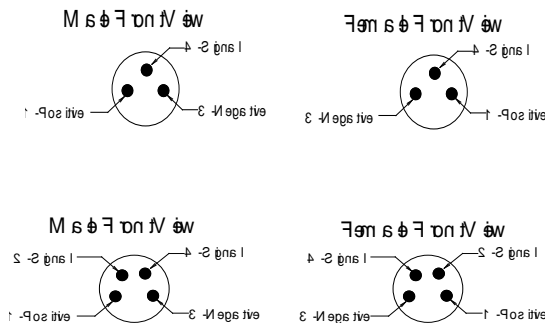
Male Front View

4 - Signal

1 - Positive

3 - Negative

Female Front View

4 - Signal

1 - Positive

3 - Negative

Male Front View

2 - Signal

4 - Signal

1 - Positive

3 - Negative

Female Front View

2 - Signal

4 - Signal

1 - Positive

3 - Negative